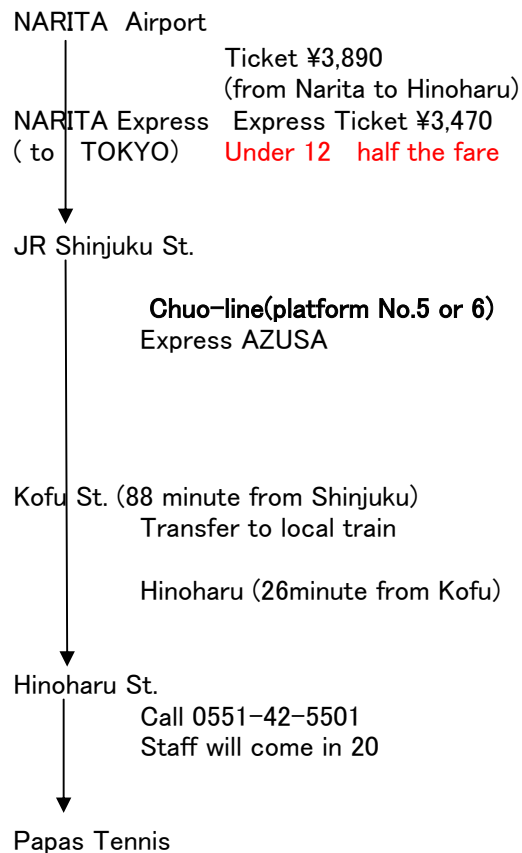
NARITA Airport

Ticket ¥3,890
(from Narita to Hinoharu)

NARITA Express Express Ticket ¥3,470
( to TOKYO) Under 12 half the fare

JR Shinjuku St.

Chuo-line(platform No.5 or 6)
Express AZUSA

Kofu St. (88 minute from Shinjuku)
Transfer to local train

Hinoharu (26minute from Kofu)

Hinoharu St.
Call 0551-42-5501
Staff will come in 20

Papas Tennis